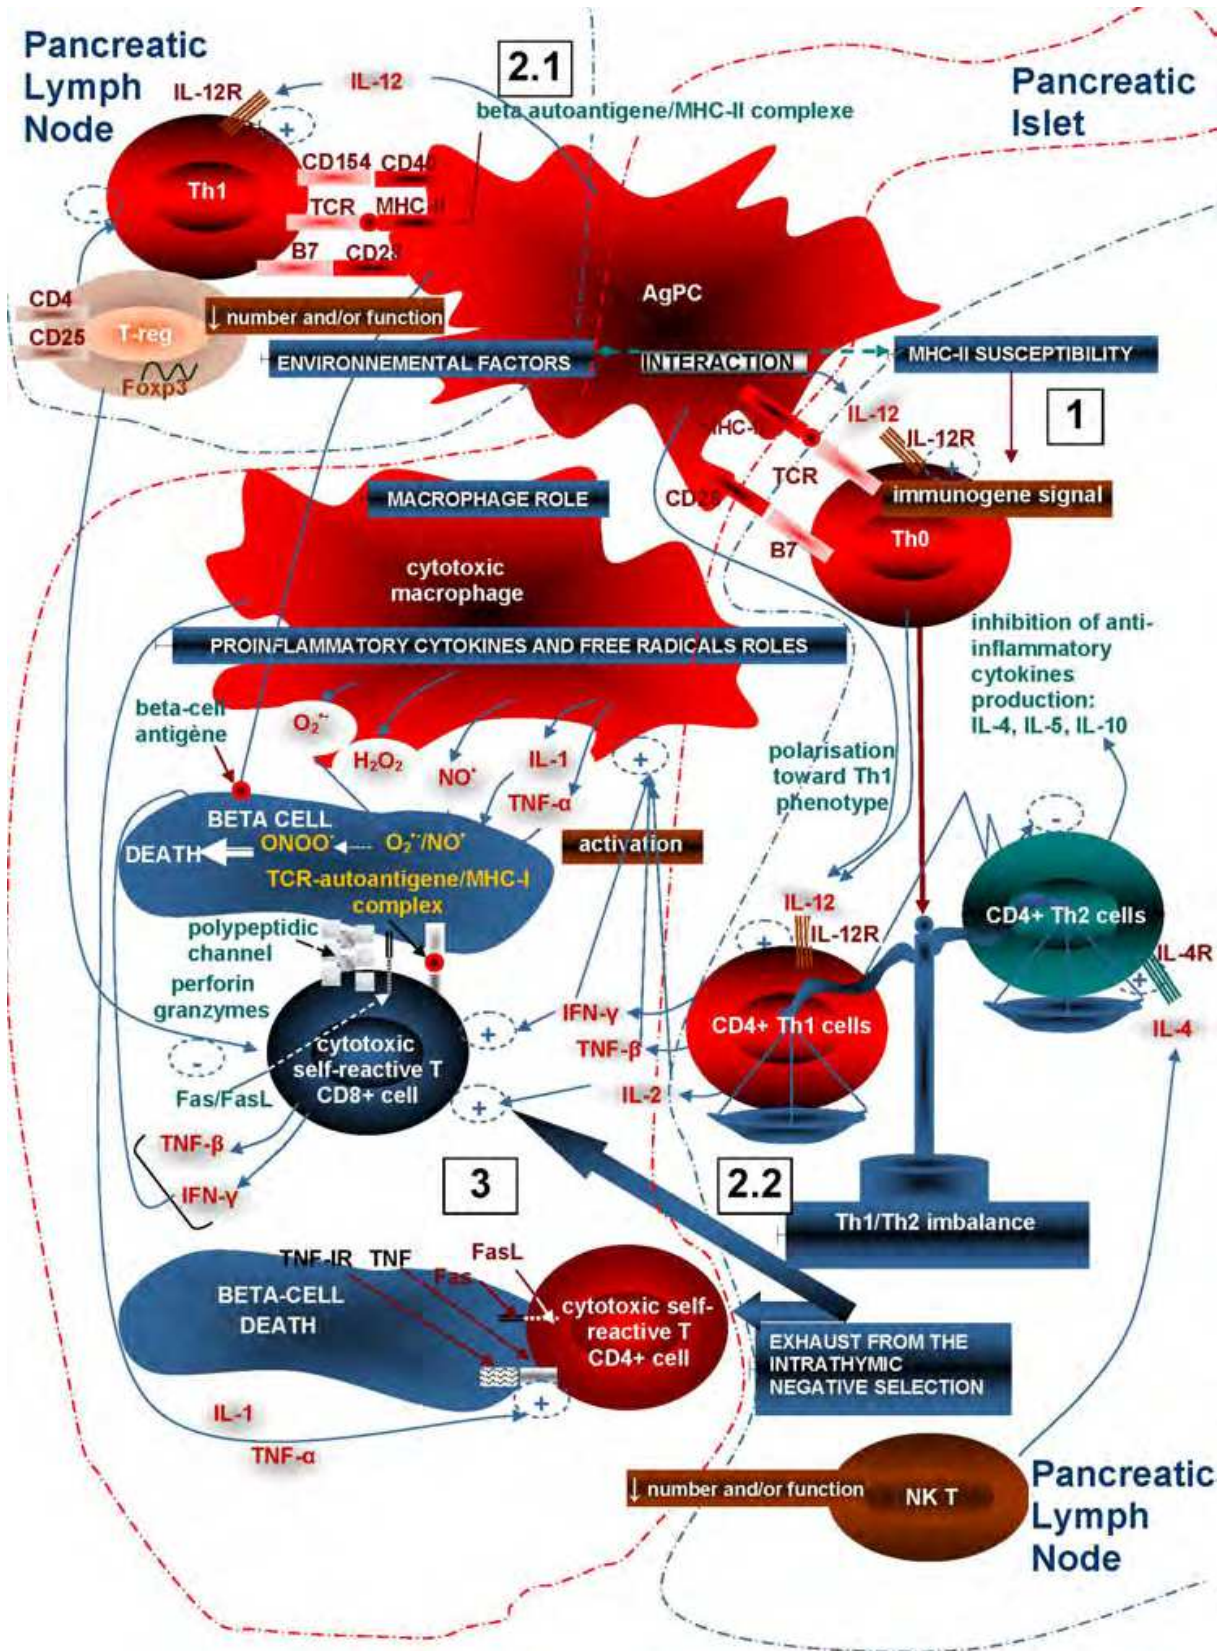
Pancreatic Lymph Node

IL-12R

IL-12

2.1

beta autoantigene/MHC-II complexe

Pancreatic Islet

Th1

CD154

CD40

TCR

MHC-II

B7

CD28

CD4

CD25

T-reg

Foxp3

↓ number and/or function

AgPC

ENVIRONNEMENTAL FACTORS

INTERACTION

MHC-II SUSCEPTIBILITY

1

MHC-II

IL-12

IL-12R

TCR

CD28

B7

immunogene signal

Th0

MACROPHAGE ROLE

cytotoxic macrophage

PROINFLAMMATORY CYTOKINES AND FREE RADICALS ROLES

inhibition of anti-inflammatory cytokines production: IL-4, IL-5, IL-10

beta-cell antigène

$O_2^{\bullet-}$

$H_2O_2$

$NO^{\bullet}$

IL-1

TNF-α

polarisation toward Th1 phenotype

BETA CELL

DEATH

$ONOO^-$

$O_2^{\bullet-}/NO^{\bullet}$

activation

TCR-autoantigene/MHC-I complex

polypeptidic channel

perforin granzymes

IL-12

IL-12R

CD4+ Th2 cells

IL-4R

IL-4

IFN-γ

cytotoxic self-reactive T CD8+ cell

TNF-β

CD4+ Th1 cells

Fas/FasL

IL-2

TNF-β

IFN-γ

3

2.2

Th1/Th2 imbalance

TNF-IR

TNF

FasL

Fas

BETA-CELL DEATH

cytotoxic self-reactive T CD4+ cell

EXHAUST FROM THE INTRATHYMIC NEGATIVE SELECTION

IL-1

TNF-α

↓ number and/or function

NK T

Pancreatic Lymph Node